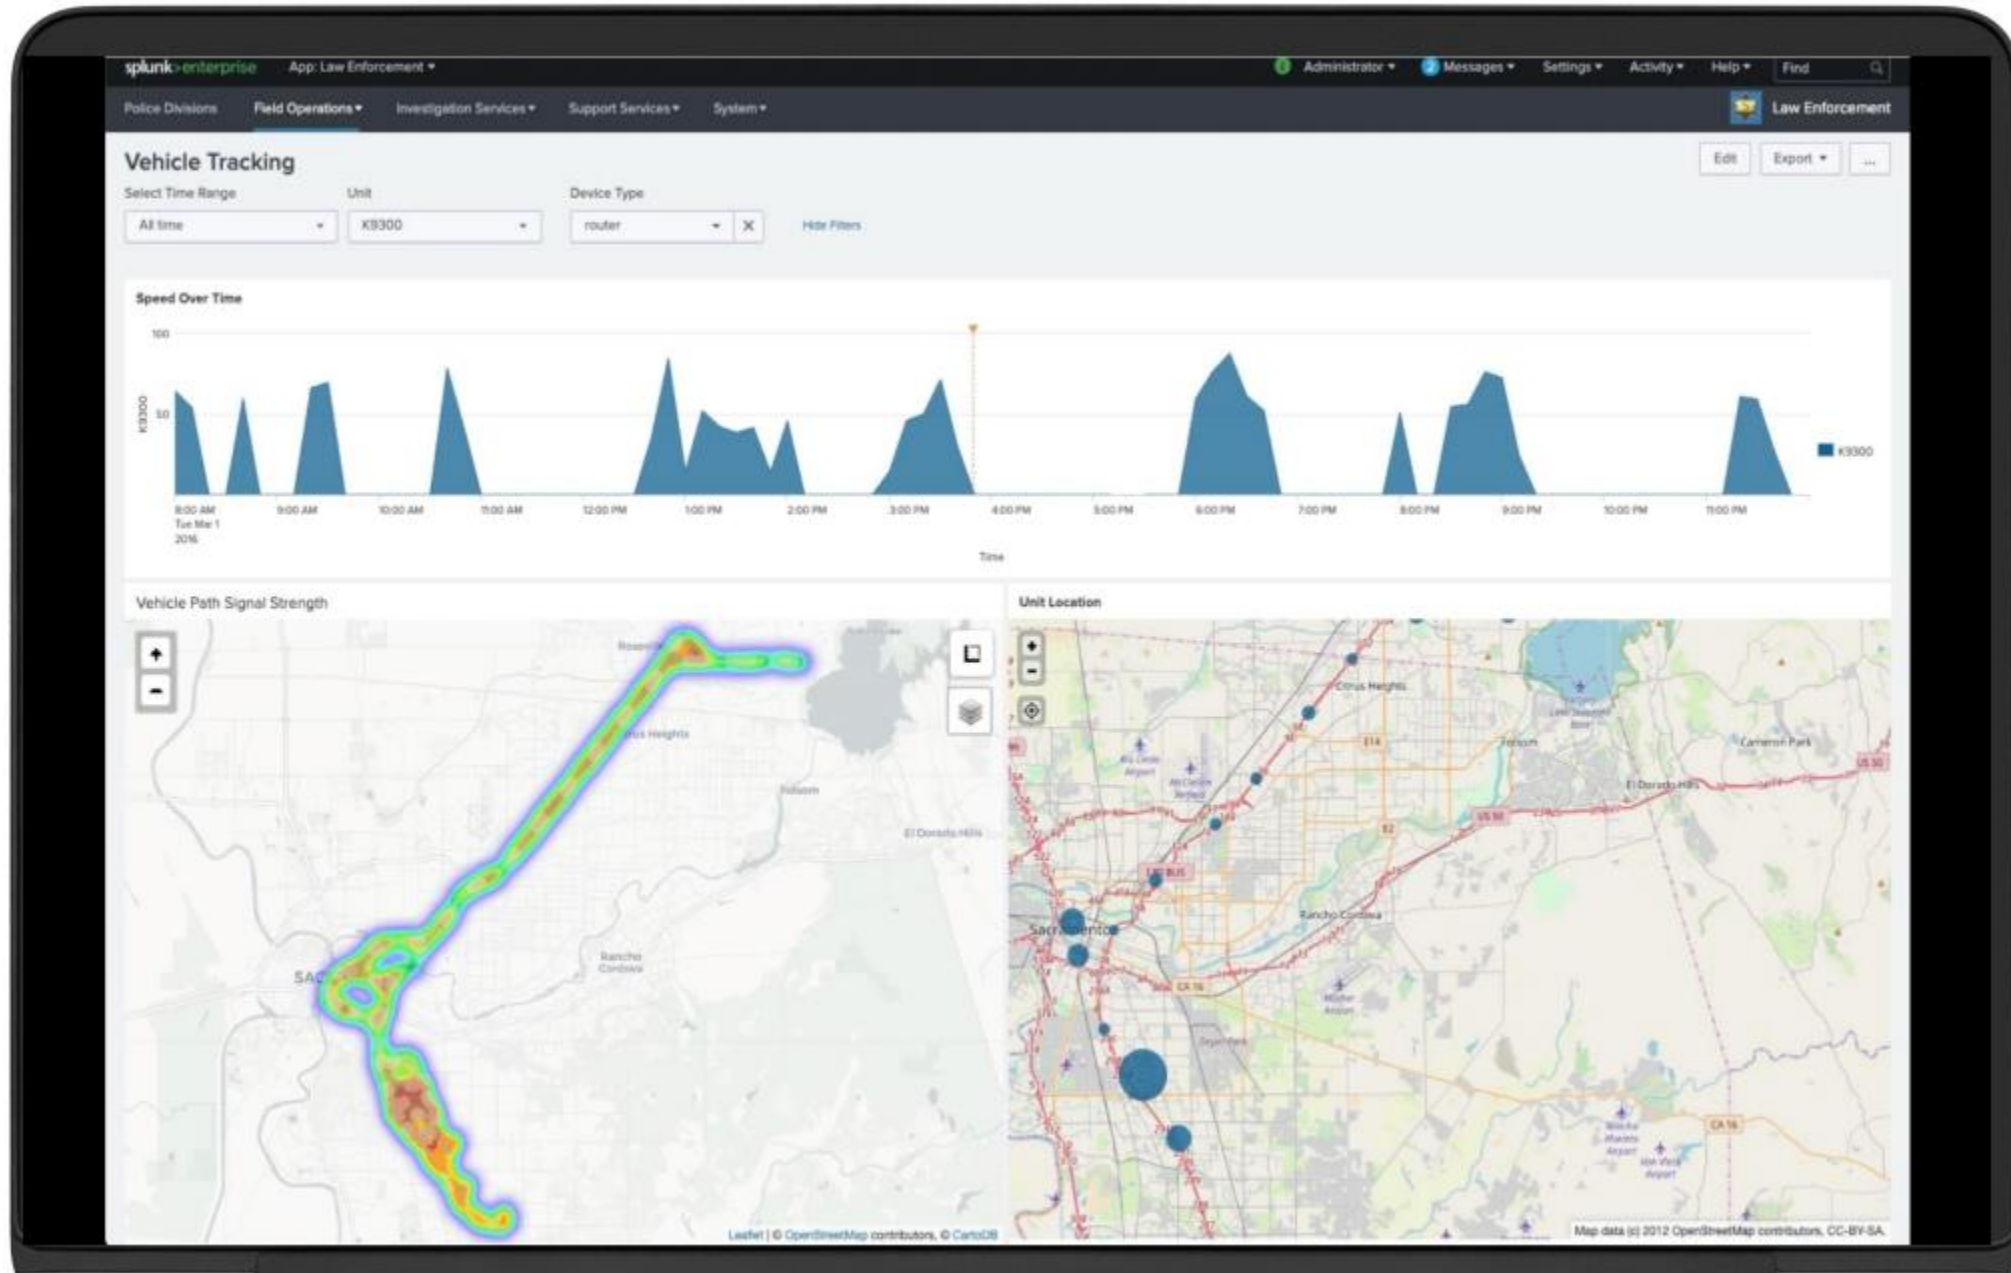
splunk>enterprise App: Law Enforcement ▾ Administrator ▾ Messages ▾ Settings ▾ Activity ▾ Help ▾ Find

Police Divisions Field Operations ▾ Investigation Services ▾ Support Services ▾ System ▾ Law Enforcement

Vehicle Tracking

Edit Export ▾ ...

Select Time Range
All time

Unit
K9300

Device Type
router

Hide Filters

Speed Over Time

100
50
K9300

8:00 AM Tue Mar 1 2016 9:00 AM 10:00 AM 11:00 AM 12:00 PM 1:00 PM 2:00 PM 3:00 PM 4:00 PM 5:00 PM 6:00 PM 7:00 PM 8:00 PM 9:00 PM 10:00 PM 11:00 PM

Time

K9300

Vehicle Path Signal Strength

Roseville
Citrus Heights
Folsom
El Dorado Hills
SAC
Rancho Cordova

Leaflet | © OpenStreetMap contributors, © CartoDB

Unit Location

Citrus Heights
Folsom
Cameron Park
El Dorado Hills
Sacramento
Rancho Cordova
US 50
CA 16

Map data (c) 2012 OpenStreetMap contributors, CC-BY-SA.